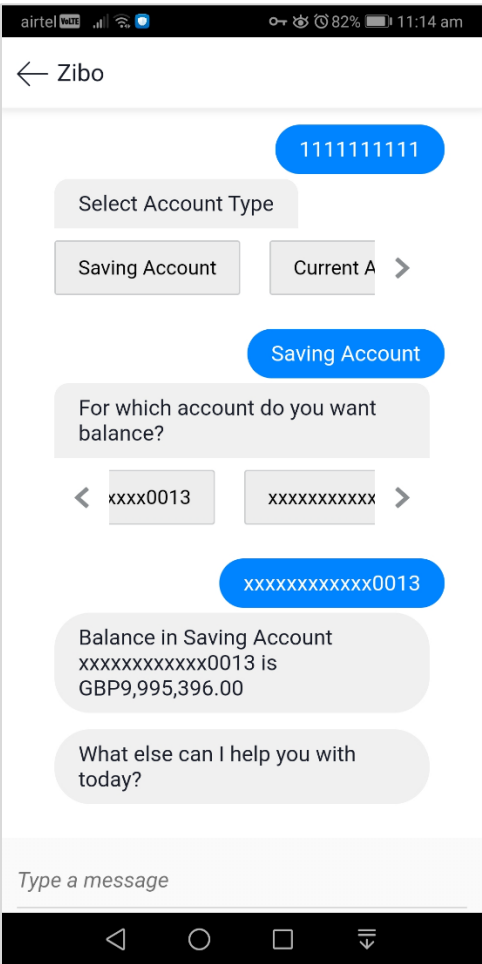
airtel VoLTE 82% 11:14 am

Zibo

1111111111

Select Account Type

Saving Account

Current A

Saving Account

For which account do you want balance?

xxxx0013

xxxxxxxxxxx

xxxxxxxxxxxx0013

Balance in Saving Account xxxxxxxxxxxx0013 is GBP9,995,396.00

What else can I help you with today?

Type a message